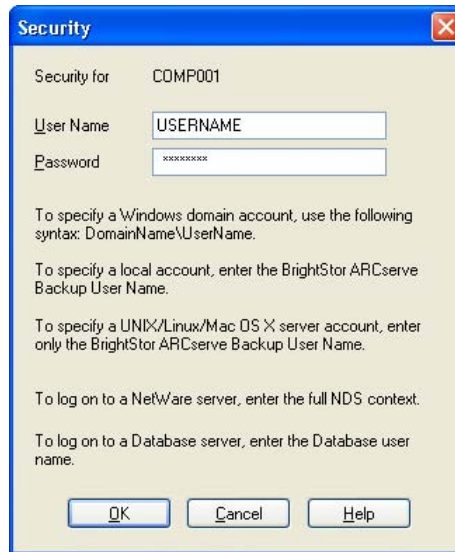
Security

Security for COMP001

User Name USERNAME

Password ********

To specify a Windows domain account, use the following syntax: DomainName\UserName.

To specify a local account, enter the BrightStor ARCserve Backup User Name.

To specify a UNIX/Linux/Mac OS X server account, enter only the BrightStor ARCserve Backup User Name.

To log on to a NetWare server, enter the full NDS context.

To log on to a Database server, enter the Database user name.

OK Cancel Help